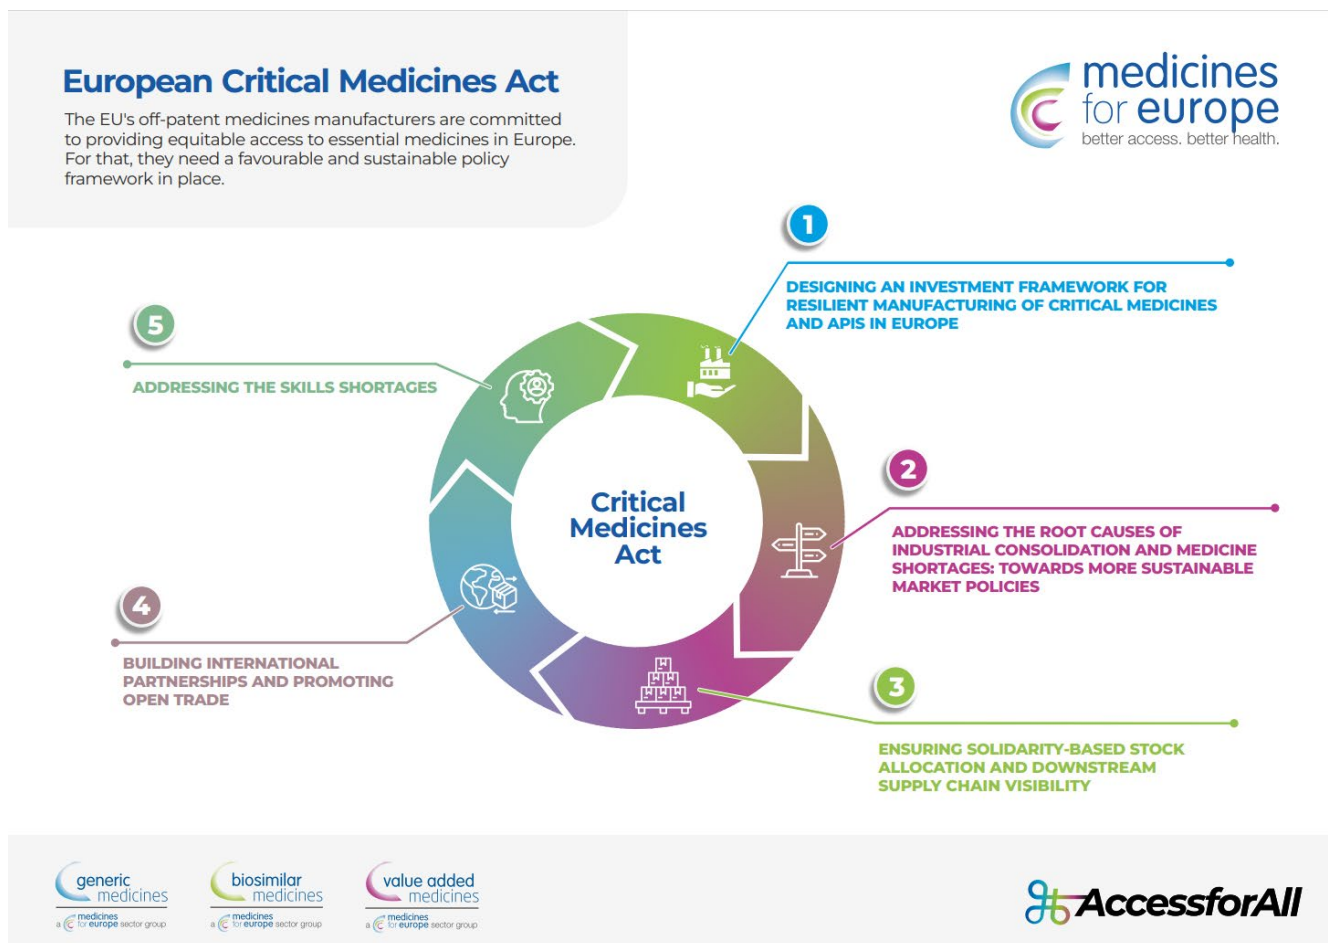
European Critical Medicines Act

The EU's off-patent medicines manufacturers are committed to providing equitable access to essential medicines in Europe. For that, they need a favourable and sustainable policy framework in place.

medicines for europe
better access. better health.

1
DESIGNING AN INVESTMENT FRAMEWORK FOR RESILIENT MANUFACTURING OF CRITICAL MEDICINES AND APIS IN EUROPE

5
ADDRESSING THE SKILLS SHORTAGES

Critical Medicines Act

2
ADDRESSING THE ROOT CAUSES OF INDUSTRIAL CONSOLIDATION AND MEDICINE SHORTAGES: TOWARDS MORE SUSTAINABLE MARKET POLICIES

4
BUILDING INTERNATIONAL PARTNERSHIPS AND PROMOTING OPEN TRADE

3
ENSURING SOLIDARITY-BASED STOCK ALLOCATION AND DOWNSTREAM SUPPLY CHAIN VISIBILITY

generic medicines
a medicines for europe sector group

biosimilar medicines
a medicines for europe sector group

value added medicines
a medicines for europe sector group

AccessforAll